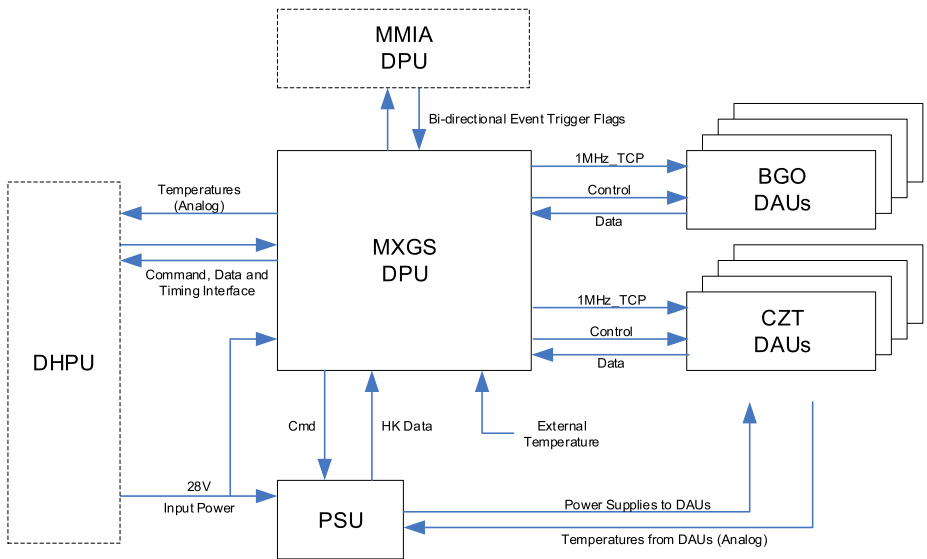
MMIA
DPU

Bi-directional Event Trigger Flags

1MHz_TCP
Control
Data

BGO
DAUs

Temperatures
(Analog)

MXGS
DPU

Command, Data and
Timing Interface

1MHz_TCP
Control
Data

CZT
DAUs

DHPU

Cmd
HK Data

External
Temperature

28V
Input Power

PSU

Power Supplies to DAUs
Temperatures from DAUs (Analog)